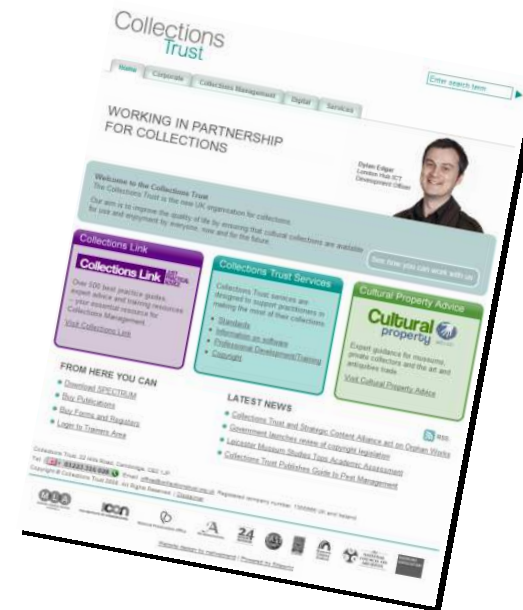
Collections
Trust

Home Corporate Collections Management Digital Services

Enter search term

WORKING IN PARTNERSHIP
FOR COLLECTIONS

Dylan Edgar
London Hub ICT
Development Officer

Welcome to the Collections Trust
The Collections Trust is the new UK organisation for collections.

Our aim is to improve the quality of life by ensuring that cultural collections are available for use and enjoyment by everyone, now and for the future.

See how you can work with us

Collections Link

Collections Link

Over 500 best practice guides, expert advice and training resources - your essential resource for Collections Management.

Visit Collections Link

Collections Trust Services

Collections Trust services are designed to support practitioners in making the most of their collections.

Standards
Information on software
Professional Development/Training
Copyright

Cultural Property Advice

Cultural property

Expert guidance for museums, private collectors and the art and antiquities trade.

Visit Cultural Property Advice

FROM HERE YOU CAN

Download SPECTRUM
Buy Publications
Buy Forms and Registers
Login to Trainers Area

LATEST NEWS

RSS

Collections Trust and Strategic Content Alliance act on Orphan Works
Government launches review of copyright legislation
Leicester Museum Studies Tops Academic Assessment
Collections Trust Publishes Guide to Pest Management

Collections Trust, 22 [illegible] Road, Cambridge, CB2 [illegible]
Tel: +44 (0) 1223 316 028 | Email: office@collectionstrust.org.uk | Registered company number: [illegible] (England and Wales)
Copyright © Collections Trust 2008 | All Rights Reserved | Disclaimer

icon

24

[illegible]